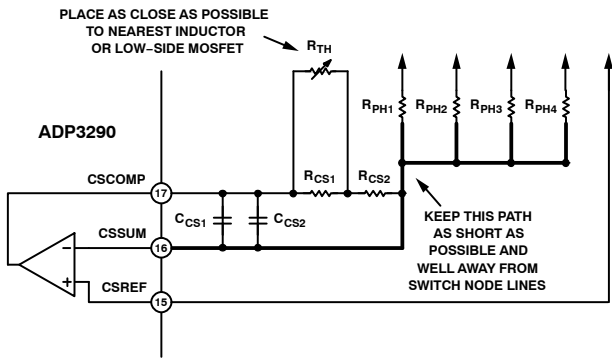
PLACE AS CLOSE AS POSSIBLE TO NEAREST INDUCTOR OR LOW-SIDE MOSFET

$R_{TH}$

$R_{PH1}$ $R_{PH2}$ $R_{PH3}$ $R_{PH4}$

ADP3290

CSCOMP
17

$R_{CS1}$ $R_{CS2}$

$C_{CS1}$ $C_{CS2}$

CSSUM
16

−
+

CSREF
15

KEEP THIS PATH AS SHORT AS POSSIBLE AND WELL AWAY FROM SWITCH NODE LINES